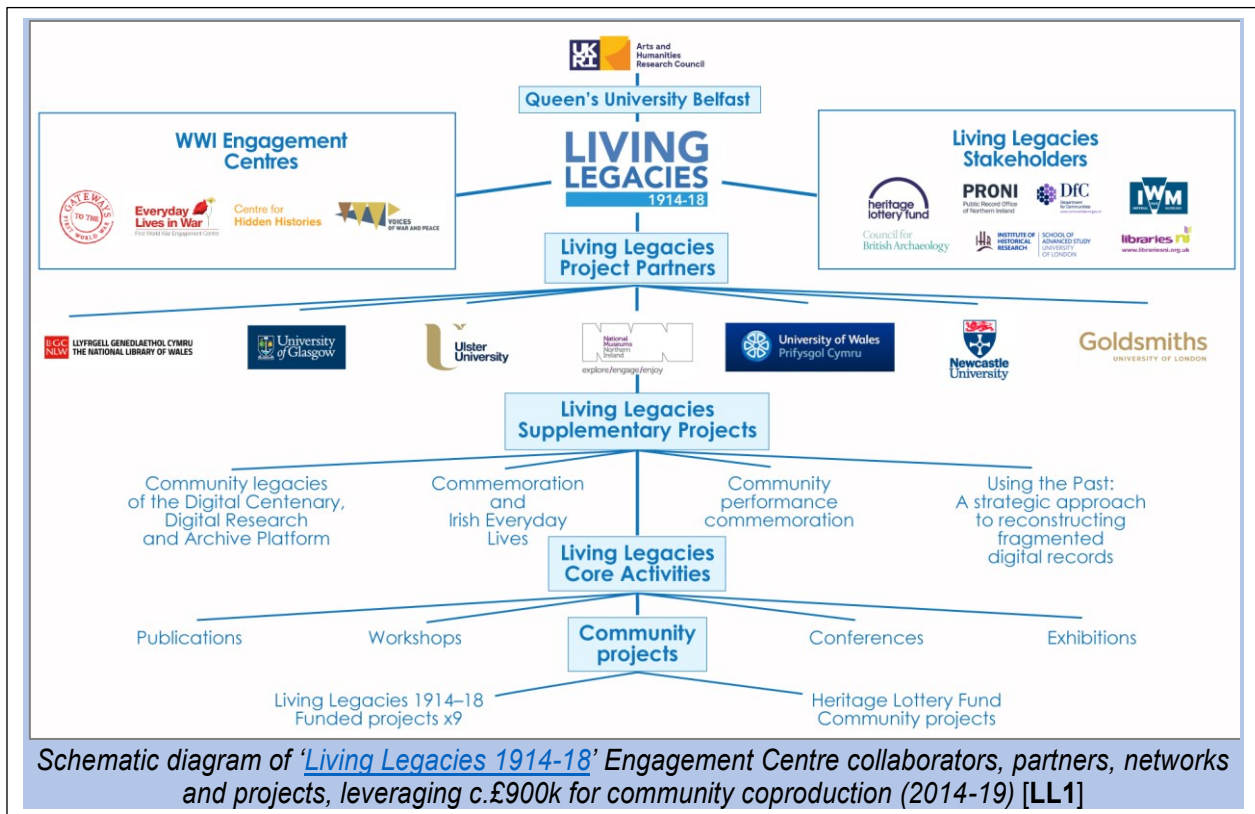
UK RI Arts and Humanities Research Council

Queen's University Belfast

WWI Engagement Centres

GATEWAYS TO THE FIRST WORLD WAR

Everyday Lives in War
First World War Engagement Centre

Centre for Hidden Histories

VOICES OF WAR AND PEACE

LIVING LEGACIES 1914-18

Living Legacies Stakeholders

heritage lottery fund

PRONI Public Record Office of Northern Ireland

DfC Department for Communities

IWM

Council for British Archaeology

IHR INSTITUTE OF HISTORICAL RESEARCH

SCHOOL OF ADVANCED STUDY UNIVERSITY OF LONDON

libraries ni www.librariesni.org.uk

Living Legacies Project Partners

LLGC NLW LLYFRGELL GENEDLAETHOL CYMRU THE NATIONAL LIBRARY OF WALES

University of Glasgow

Ulster University

National Museums Northern Ireland explore/engage/enjoy

University of Wales Prifysgol Cymru

Newcastle University

Goldsmiths UNIVERSITY OF LONDON

Living Legacies Supplementary Projects

Community legacies of the Digital Centenary, Digital Research and Archive Platform

Commemoration and Irish Everyday Lives

Community performance commemoration

Using the Past: A strategic approach to reconstructing fragmented digital records

Living Legacies Core Activities

Publications

Workshops

Community projects

Conferences

Exhibitions

Living Legacies 1914–18 Funded projects x9

Heritage Lottery Fund Community projects

Schematic diagram of '<u>Living Legacies 1914-18</u>' Engagement Centre collaborators, partners, networks and projects, leveraging c.£900k for community coproduction (2014-19) [LL1]